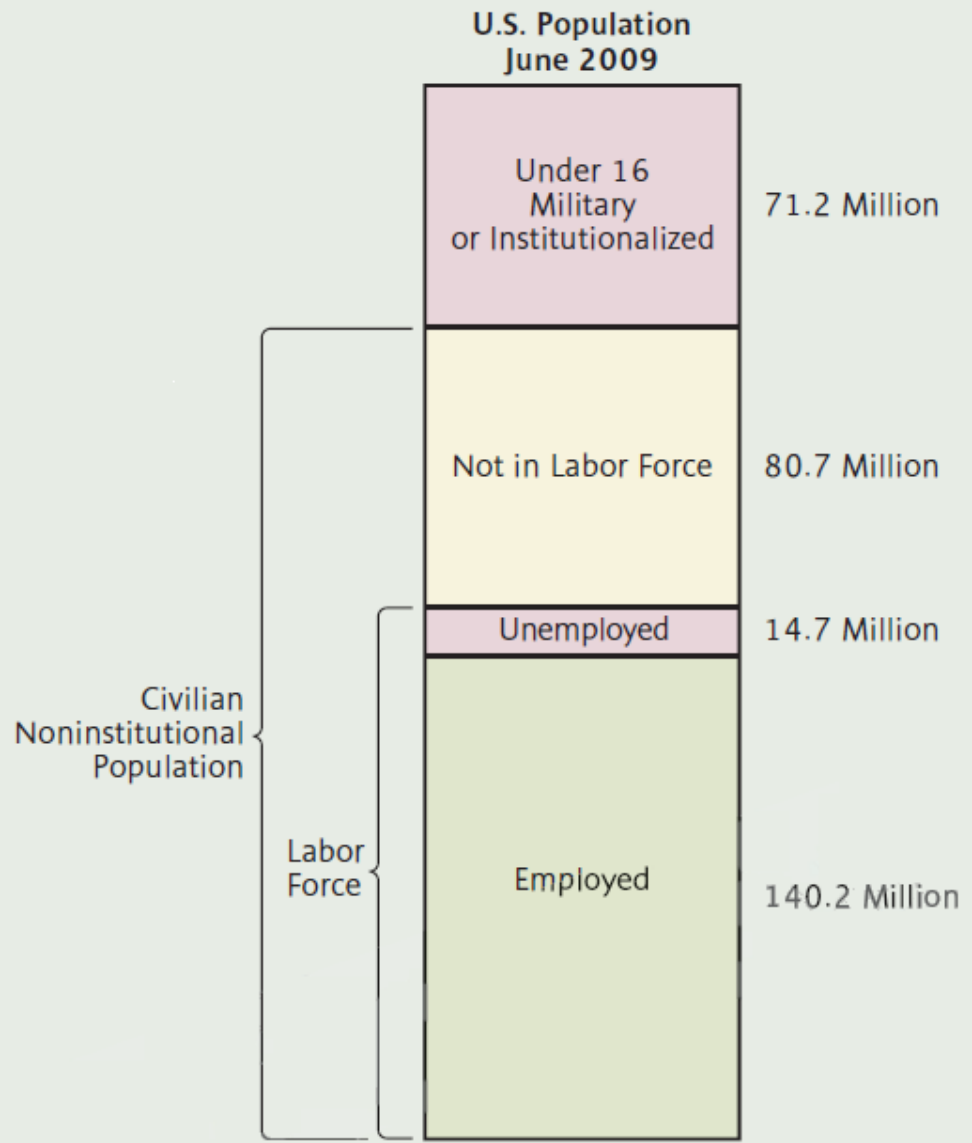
U.S. Population
June 2009

Under 16
Military
or Institutionalized

71.2 Million

Not in Labor Force

80.7 Million

Unemployed

14.7 Million

Civilian
Noninstitutional
Population

Labor
Force

Employed

140.2 Million